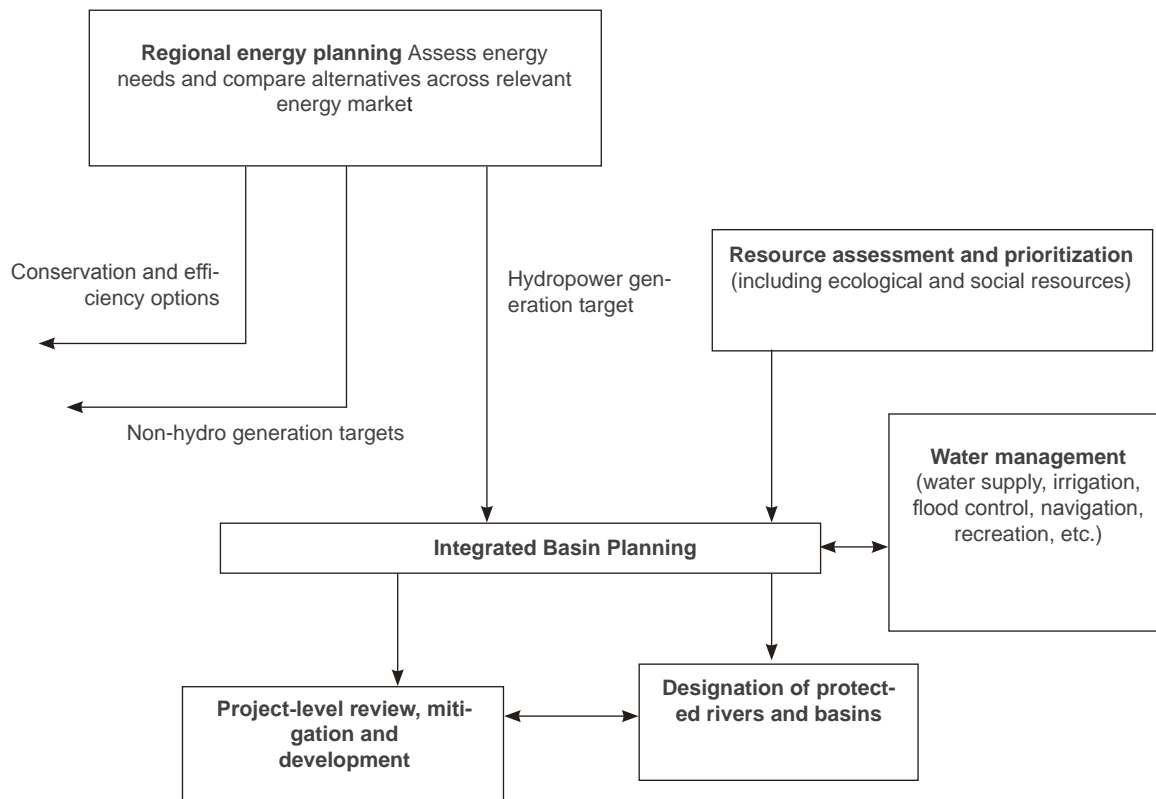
**Regional energy planning** Assess energy needs and compare alternatives across relevant energy market

Conservation and efficiency options

Non-hydro generation targets

Hydropower generation target

**Resource assessment and prioritization** (including ecological and social resources)

**Water management** (water supply, irrigation, flood control, navigation, recreation, etc.)

**Integrated Basin Planning**

**Project-level review, mitigation and development**

**Designation of protected rivers and basins**